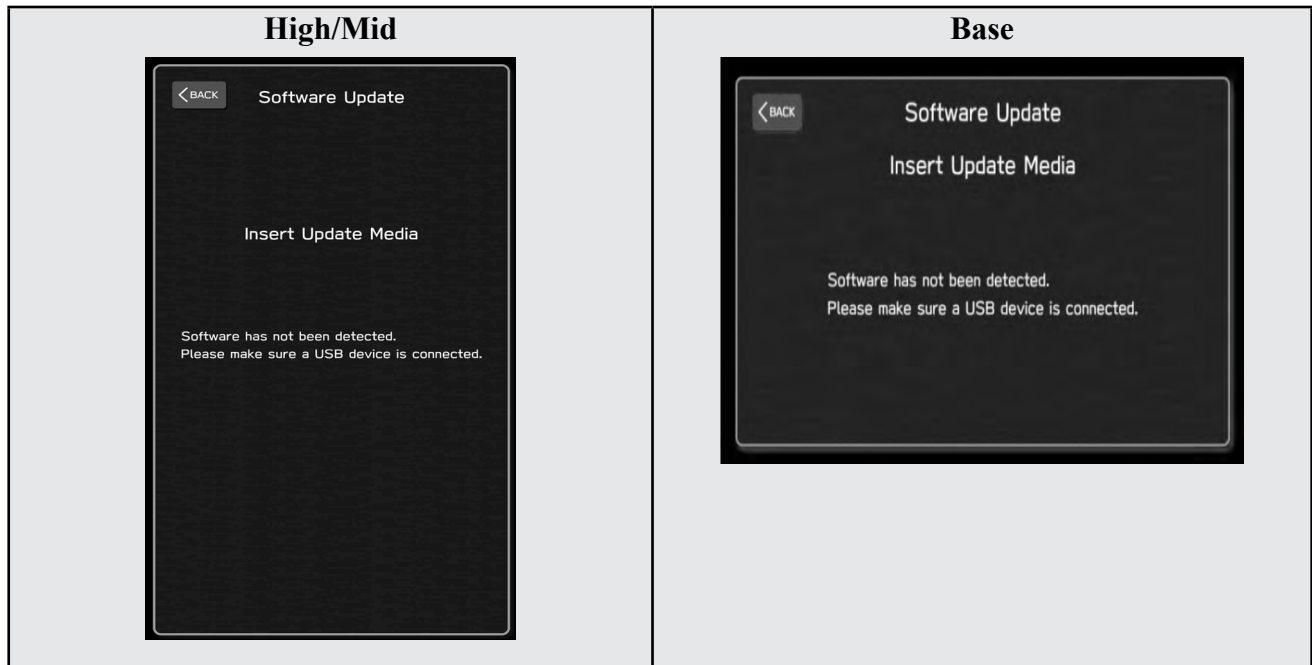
| High/Mid | Base |
|---|---|
| BACK<br>Software Update<br>Insert Update Media<br>Software has not been detected.<br>Please make sure a USB device is connected. | BACK<br>Software Update<br>Insert Update Media<br>Software has not been detected.<br>Please make sure a USB device is connected. |